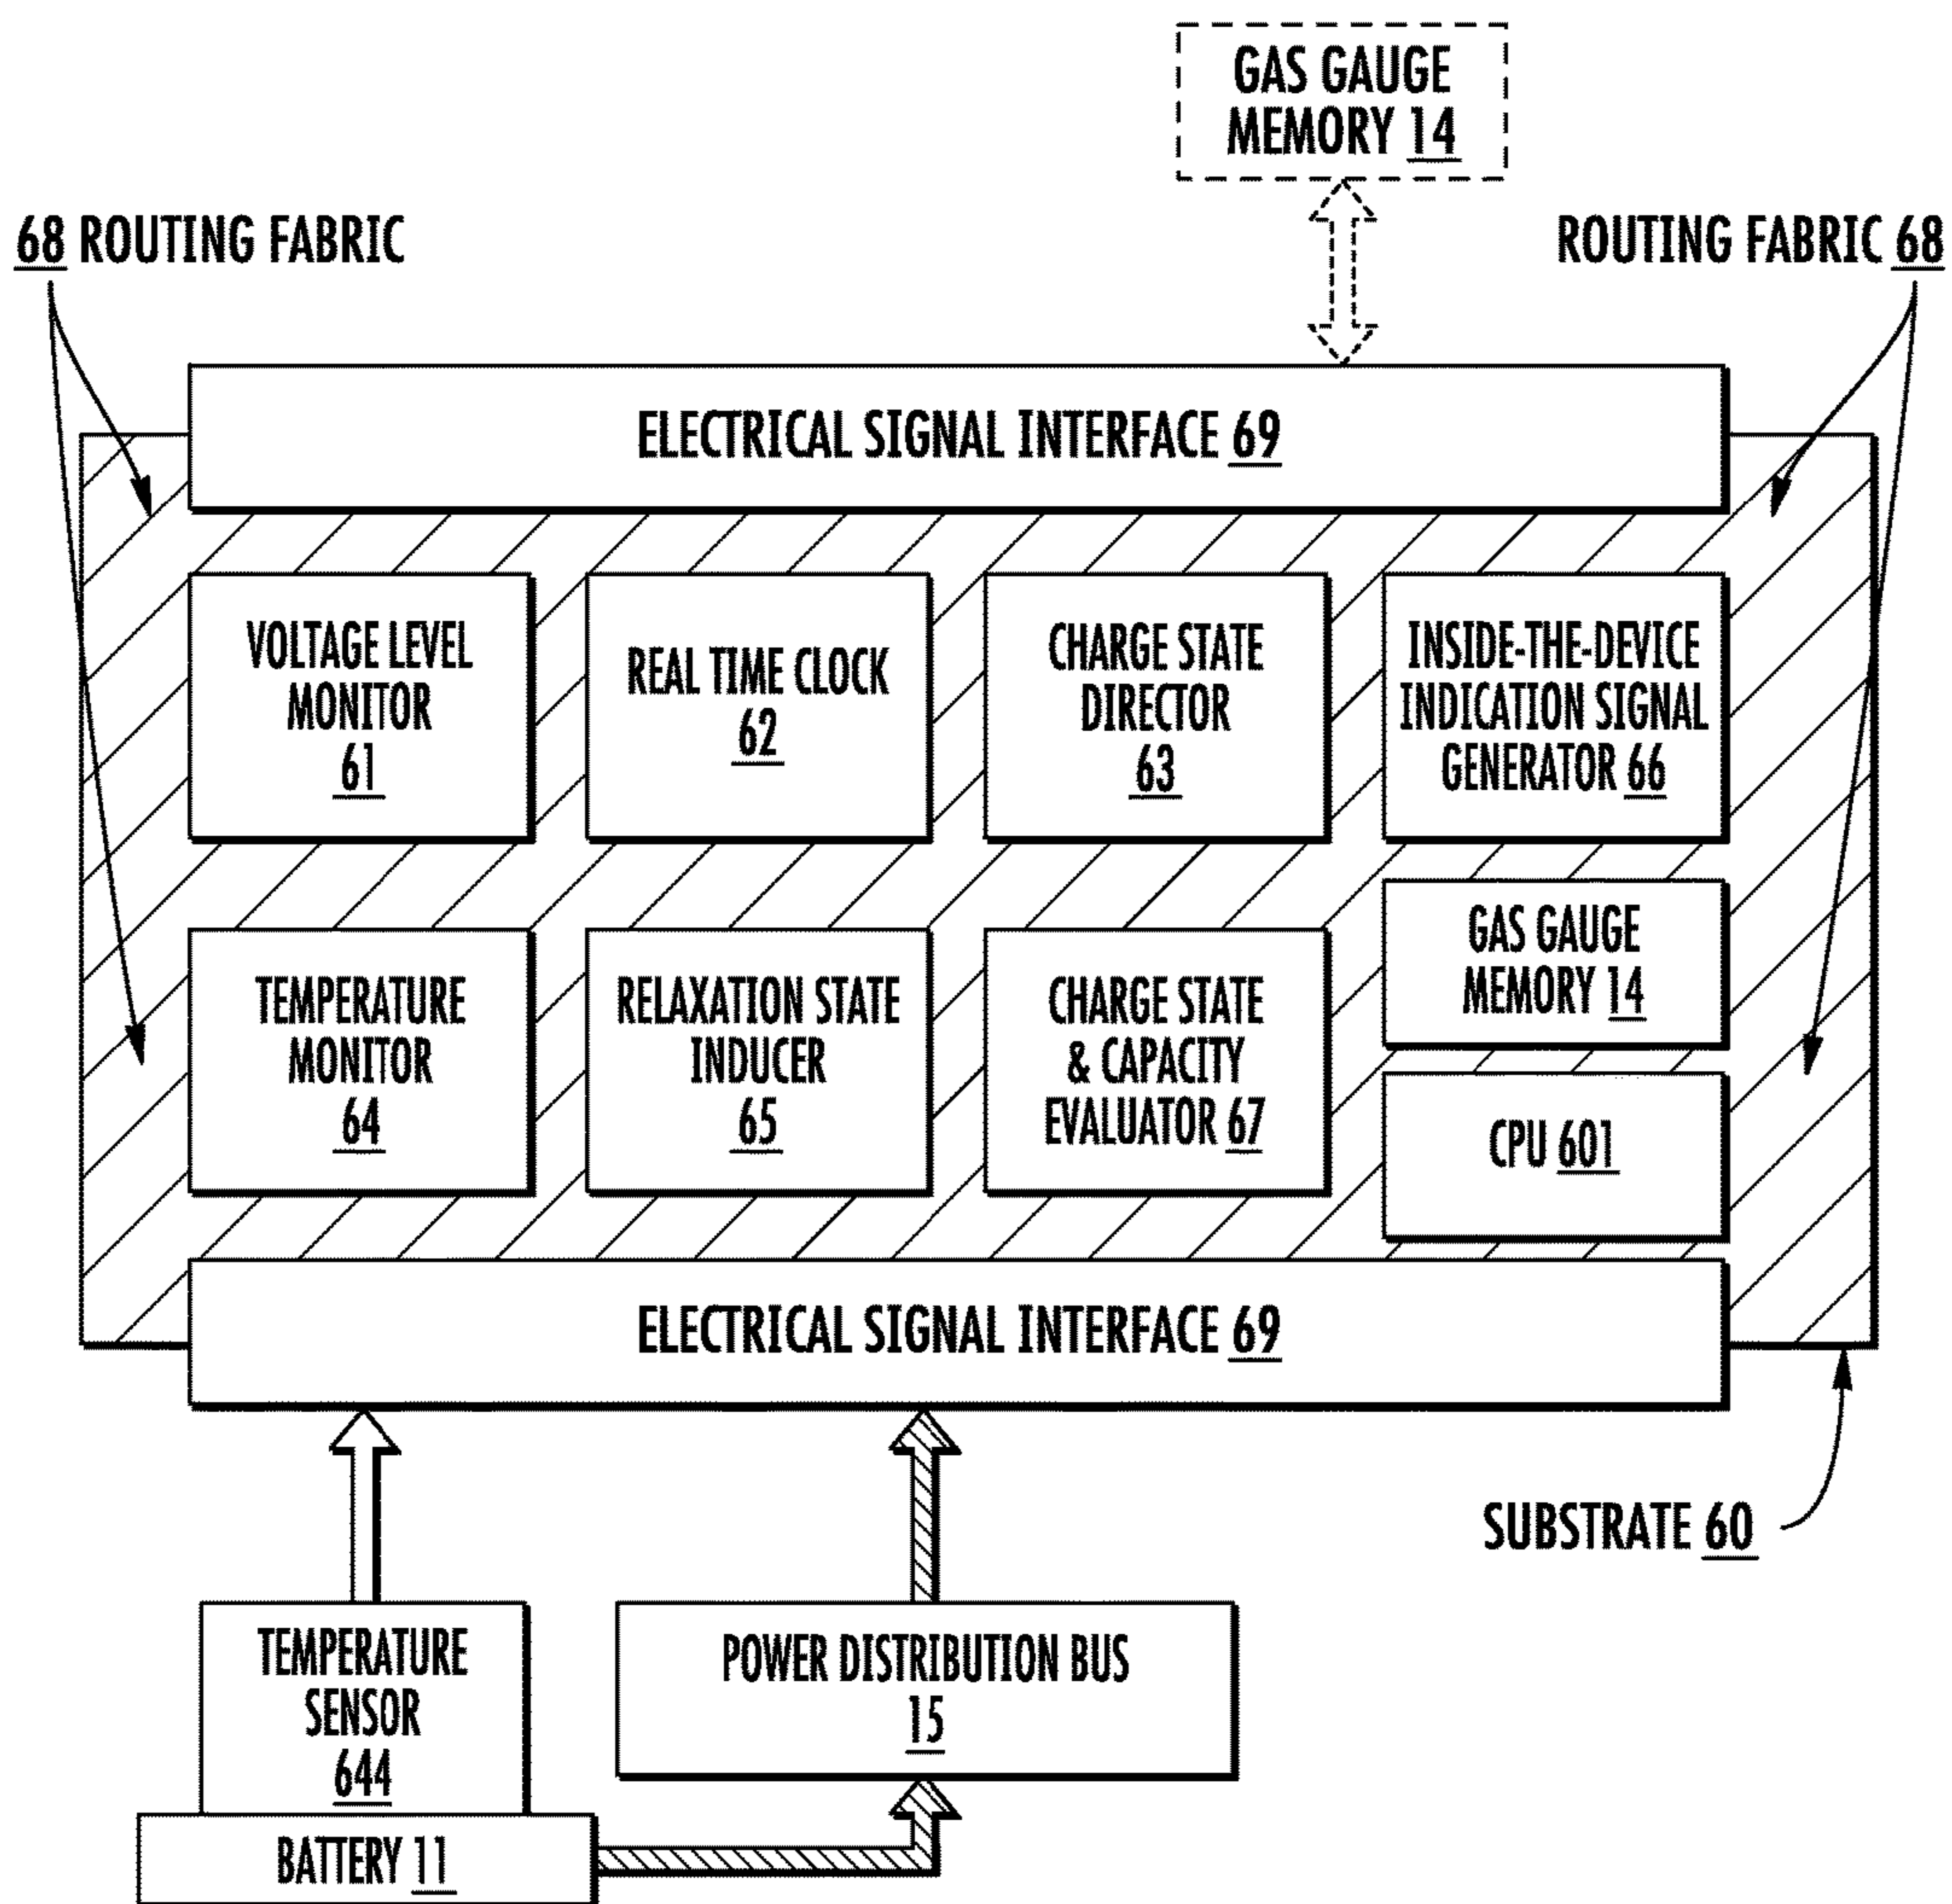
GAS GAUGE MEMORY 14

68 ROUTING FABRIC

ROUTING FABRIC 68

ELECTRICAL SIGNAL INTERFACE 69

VOLTAGE LEVEL MONITOR 61

REAL TIME CLOCK 62

CHARGE STATE DIRECTOR 63

INSIDE-THE-DEVICE INDICATION SIGNAL GENERATOR 66

GAS GAUGE MEMORY 14

TEMPERATURE MONITOR 64

RELAXATION STATE INDUCER 65

CHARGE STATE & CAPACITY EVALUATOR 67

CPU 601

ELECTRICAL SIGNAL INTERFACE 69

SUBSTRATE 60

TEMPERATURE SENSOR 644

POWER DISTRIBUTION BUS 15

BATTERY 11